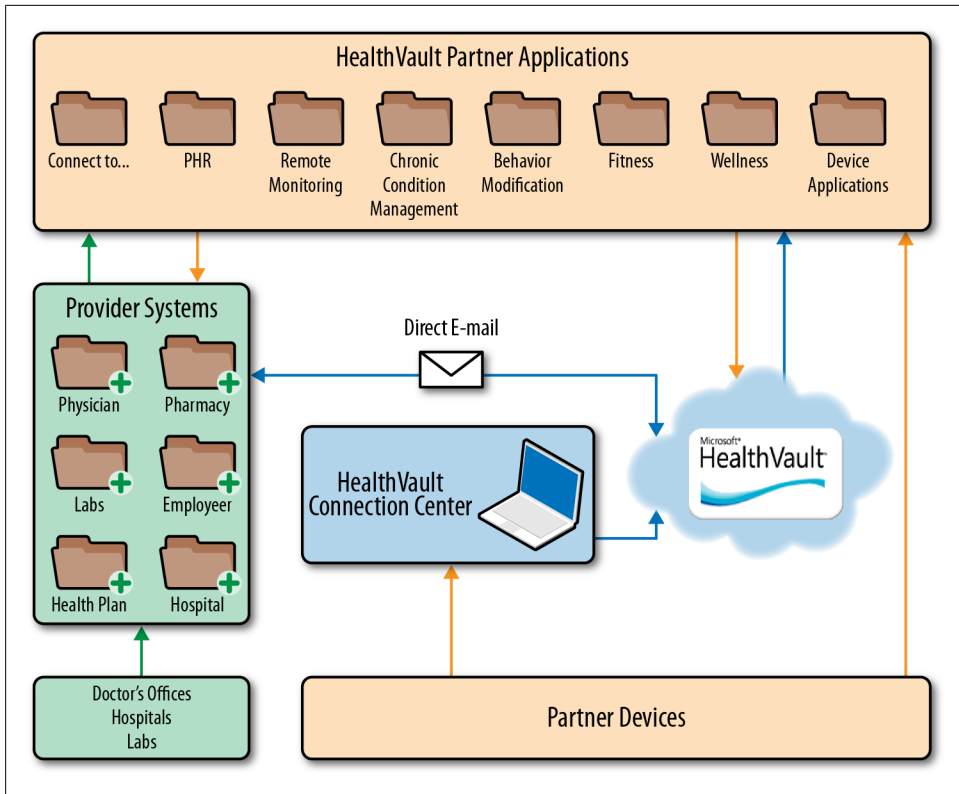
HealthVault Partner Applications

Connect to...

PHR

Remote Monitoring

Chronic Condition Management

Behavior Modification

Fitness

Wellness

Device Applications

Provider Systems

Physician

Pharmacy

Labs

Employer

Health Plan

Hospital

Direct E-mail

HealthVault Connection Center

Microsoft® HealthVault™

Doctor's Offices
Hospitals
Labs

Partner Devices